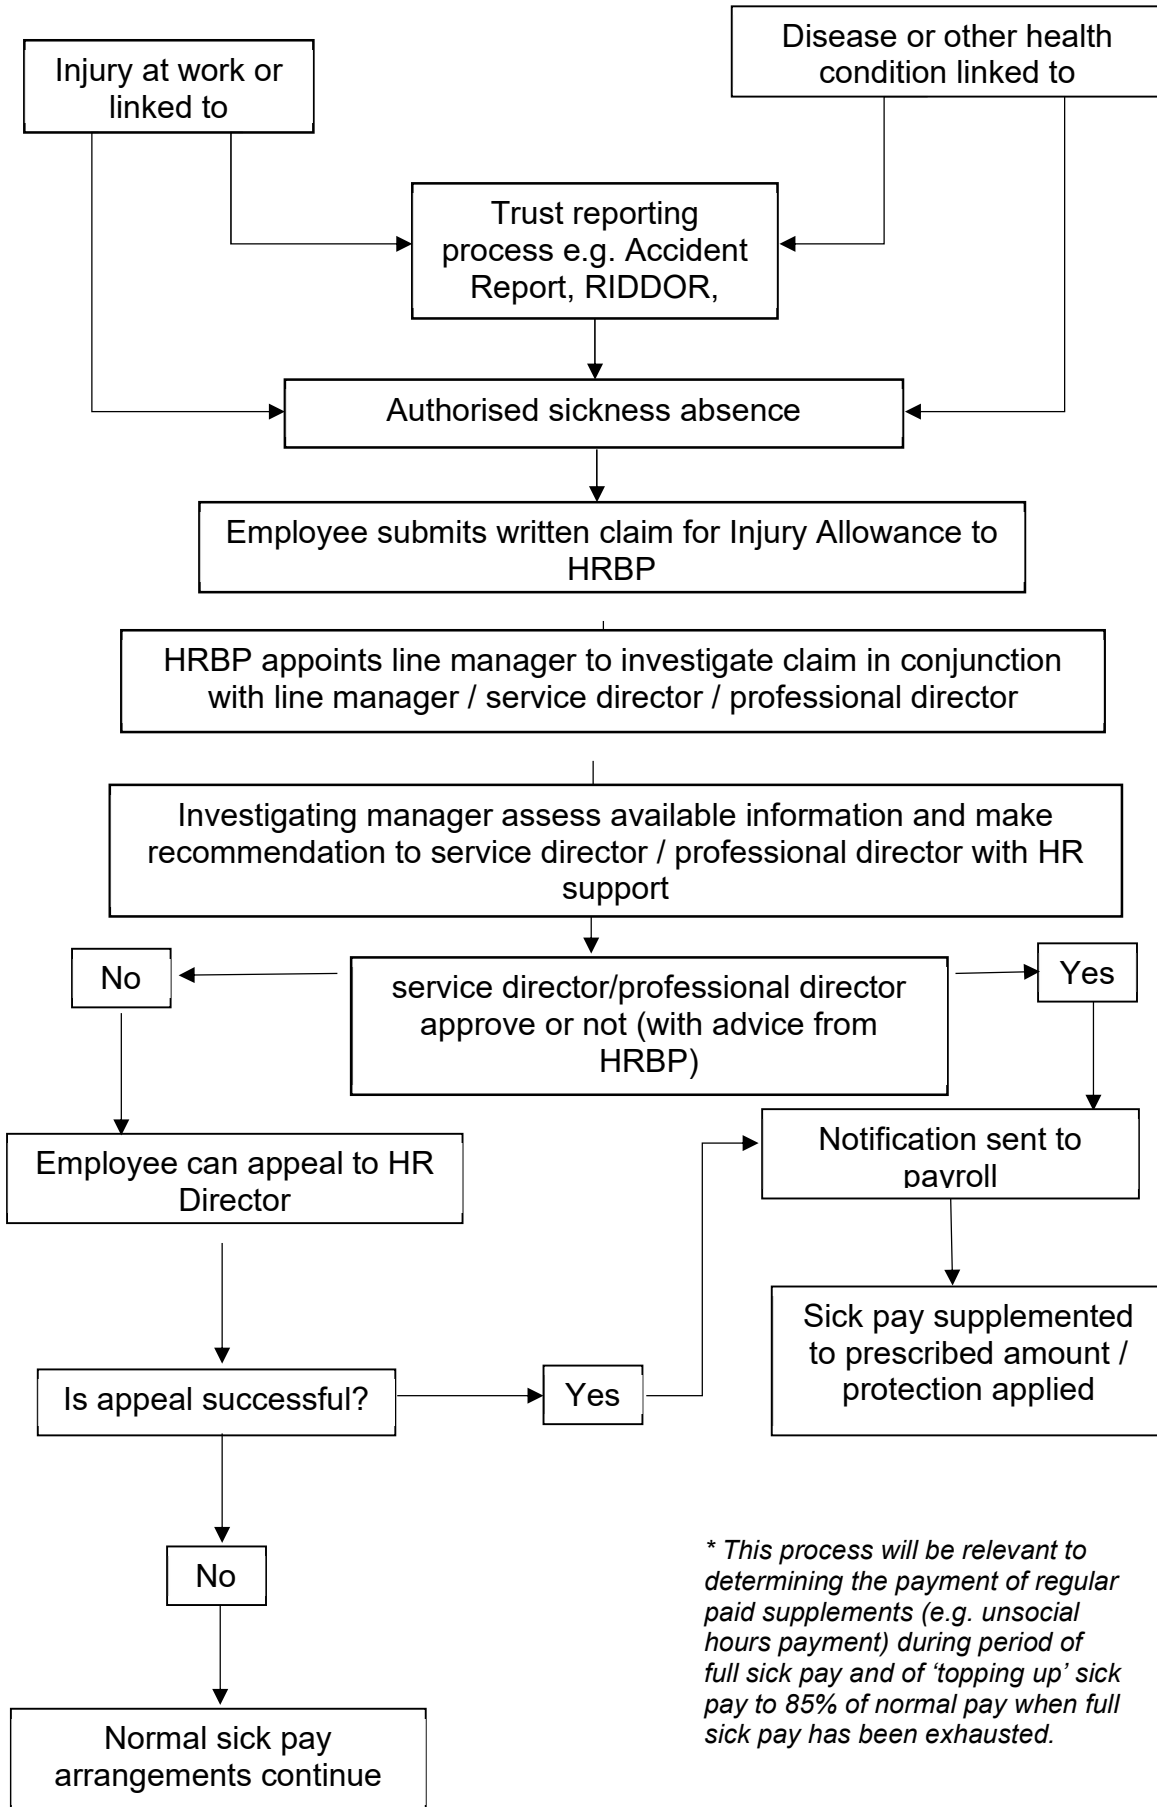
Injury at work or linked to

Disease or other health condition linked to

Trust reporting process e.g. Accident Report, RIDDOR,

Authorised sickness absence

Employee submits written claim for Injury Allowance to HRBP

HRBP appoints line manager to investigate claim in conjunction with line manager / service director / professional director

Investigating manager assess available information and make recommendation to service director / professional director with HR support

No

service director/professional director approve or not (with advice from HRBP)

Yes

Employee can appeal to HR Director

Notification sent to payroll

Sick pay supplemented to prescribed amount / protection applied

Is appeal successful?

Yes

No

Normal sick pay arrangements continue

* This process will be relevant to determining the payment of regular paid supplements (e.g. unsocial hours payment) during period of full sick pay and of 'topping up' sick pay to 85% of normal pay when full sick pay has been exhausted.